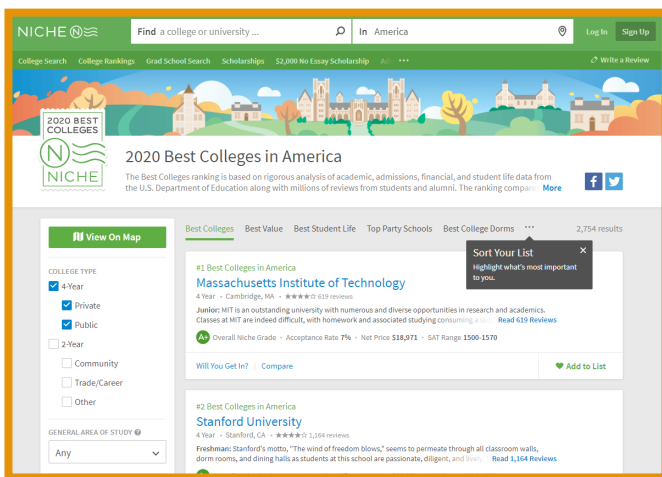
NICHE

Find a college or university ...

In America

Log In

Sign Up

College Search College Rankings Grad School Search Scholarships $2,000 No Essay Scholarship Ad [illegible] •••

Write a Review

2020 BEST COLLEGES

NICHE

2020 Best Colleges in America

The Best Colleges ranking is based on rigorous analysis of academic, admissions, financial, and student life data from the U.S. Department of Education along with millions of reviews from students and alumni. The ranking compar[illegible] More

View On Map

COLLEGE TYPE

4-Year

Private

Public

2-Year

Community

Trade/Career

Other

GENERAL AREA OF STUDY

Any

Best Colleges Best Value Best Student Life Top Party Schools Best College Dorms ••• 2,754 results

Sort Your List

Highlight what's most important to you.

#1 Best Colleges in America

Massachusetts Institute of Technology

4 Year · Cambridge, MA · ★★★★☆ 619 reviews

Junior: MIT is an outstanding university with numerous and diverse opportunities in research and academics. Classes at MIT are indeed difficult, with homework and associated studying consuming a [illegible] Read 619 Reviews

A+ Overall Niche Grade · Acceptance Rate 7% · Net Price $18,971 · SAT Range 1500-1570

Will You Get In? | Compare

Add to List

#2 Best Colleges in America

Stanford University

4 Year · Stanford, CA · ★★★★☆ 1,164 reviews

Freshman: Stanford's motto, "The wind of freedom blows," seems to permeate through all classroom walls, dorm rooms, and dining halls as students at this school are passionate, diligent, and live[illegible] Read 1,164 Reviews